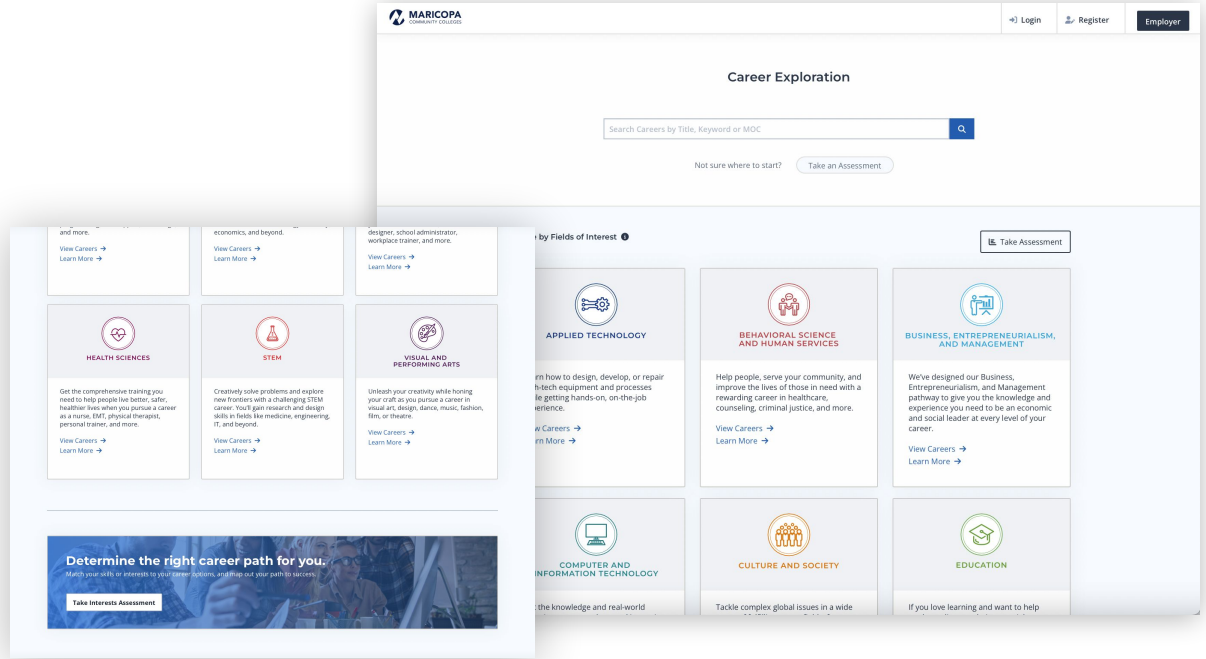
MARICOPA
COMMUNITY COLLEGES

Login
Register
Employer

Career Exploration

Search Careers by Title, Keyword or MOC

Not sure where to start? Take an Assessment

by Fields of Interest

Take Assessment

APPLIED TECHNOLOGY

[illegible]rn how to design, develop, or repair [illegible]h-tech equipment and processes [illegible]le getting hands-on, on-the-job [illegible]perience.

View Careers →
Learn More →

BEHAVIORAL SCIENCE AND HUMAN SERVICES

Help people, serve your community, and improve the lives of those in need with a rewarding career in healthcare, counseling, criminal justice, and more.

View Careers →
Learn More →

BUSINESS, ENTREPRENEURIALISM, AND MANAGEMENT

We've designed our Business, Entrepreneurialism, and Management pathway to give you the knowledge and experience you need to be an economic and social leader at every level of your career.

View Careers →
Learn More →

COMPUTER AND INFORMATION TECHNOLOGY

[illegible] the knowledge and real-world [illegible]

CULTURE AND SOCIETY

Tackle complex global issues in a wide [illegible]

EDUCATION

If you love learning and want to help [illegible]

and more.

View Careers →
Learn More →

economics, and beyond.

View Careers →
Learn More →

designer, school administrator, workplace trainer, and more.

View Careers →
Learn More →

HEALTH SCIENCES

Get the comprehensive training you need to help people live better, safer, healthier lives when you pursue a career as a nurse, EMT, physical therapist, personal trainer, and more.

View Careers →
Learn More →

STEM

Creatively solve problems and explore new frontiers with a challenging STEM career. You'll gain research and design skills in fields like medicine, engineering, IT, and beyond.

View Careers →
Learn More →

VISUAL AND PERFORMING ARTS

Unleash your creativity while honing your craft as you pursue a career in visual art, design, dance, music, fashion, film, or theatre.

View Careers →
Learn More →

Determine the right career path for you.
Match your skills or interests to your career options, and map out your path to success.

Take Interests Assessment